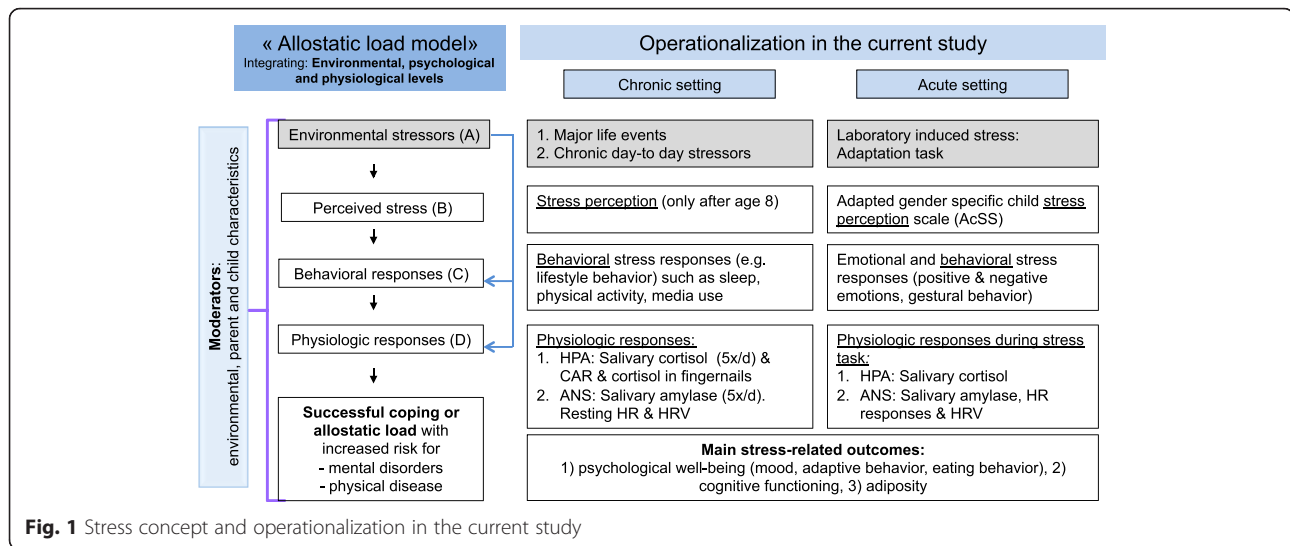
« Allostatic load model»
Integrating: **Environmental, psychological and physiological levels**

Operationalization in the current study

Chronic setting

Acute setting

**Moderators**: environmental, parent and child characteristics

Environmental stressors (A)

Perceived stress (B)

Behavioral responses (C)

Physiologic responses (D)

**Successful coping or allostatic load** with increased risk for
- mental disorders
- physical disease

1. Major life events
2. Chronic day-to day stressors

Stress perception (only after age 8)

Behavioral stress responses (e.g. lifestyle behavior) such as sleep, physical activity, media use

Physiologic responses:
1. HPA: Salivary cortisol (5x/d) & CAR & cortisol in fingernails
2. ANS: Salivary amylase (5x/d). Resting HR & HRV

Laboratory induced stress: Adaptation task

Adapted gender specific child stress perception scale (AcSS)

Emotional and behavioral stress responses (positive & negative emotions, gestural behavior)

Physiologic responses during stress task:
1. HPA: Salivary cortisol
2. ANS: Salivary amylase, HR responses & HRV

**Main stress-related outcomes:**
1) psychological well-being (mood, adaptive behavior, eating behavior), 2) cognitive functioning, 3) adiposity

**Fig. 1** Stress concept and operationalization in the current study